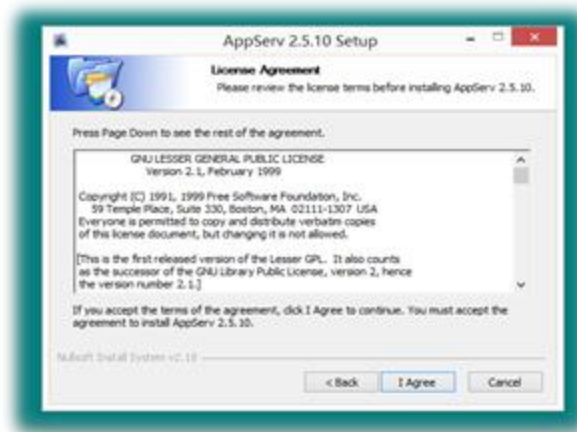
AppServ 2.5.10 Setup

License Agreement
Please review the license terms before installing AppServ 2.5.10.

Press Page Down to see the rest of the agreement.

GNU LESSER GENERAL PUBLIC LICENSE
Version 2.1, February 1999

Copyright (C) 1991, 1999 Free Software Foundation, Inc.
59 Temple Place, Suite 330, Boston, MA 02111-1307 USA
Everyone is permitted to copy and distribute verbatim copies
of this license document, but changing it is not allowed.

[This is the first released version of the Lesser GPL. It also counts
as the successor of the GNU Library Public License, version 2, hence
the version number 2.1.]

If you accept the terms of the agreement, click I Agree to continue. You must accept the agreement to install AppServ 2.5.10.

Nullsoft Install System v2.10

< Back
I Agree
Cancel